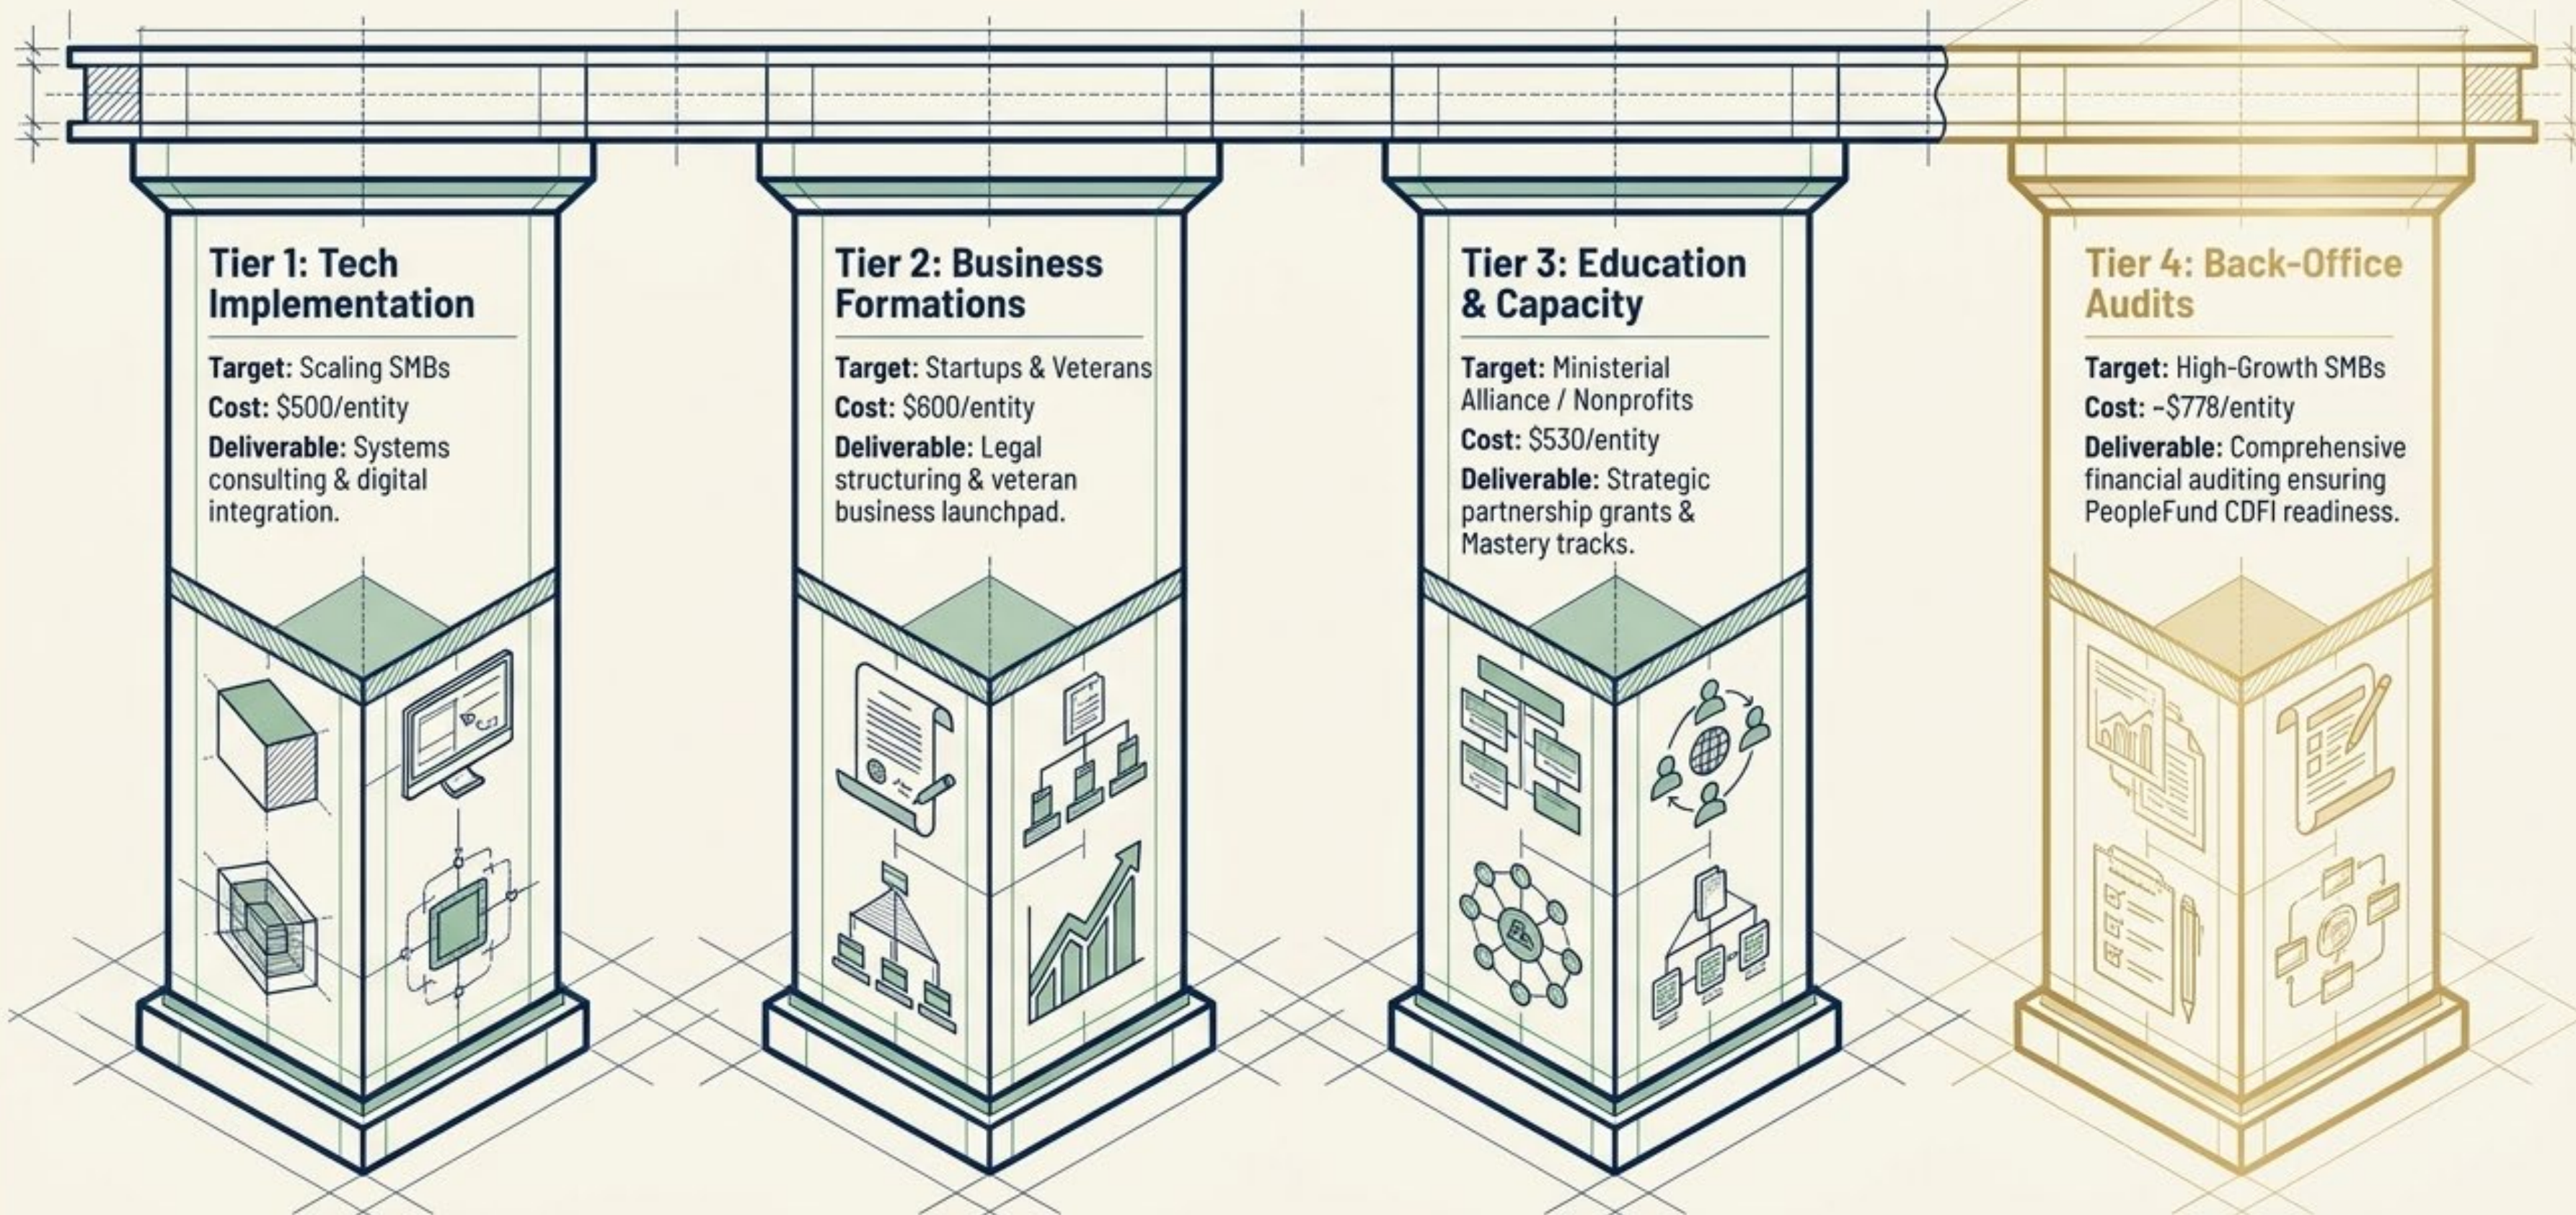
Tier 1: Tech Implementation

Target: Scaling SMBs

Cost: $500/entity

Deliverable: Systems consulting & digital integration.

Tier 2: Business Formations

Target: Startups & Veterans

Cost: $600/entity

Deliverable: Legal structuring & veteran business launchpad.

Tier 3: Education & Capacity

Target: Ministerial Alliance / Nonprofits

Cost: $530/entity

Deliverable: Strategic partnership grants & Mastery tracks.

Tier 4: Back-Office Audits

Target: High-Growth SMBs

Cost: ~$778/entity

Deliverable: Comprehensive financial auditing ensuring PeopleFund CDFI readiness.